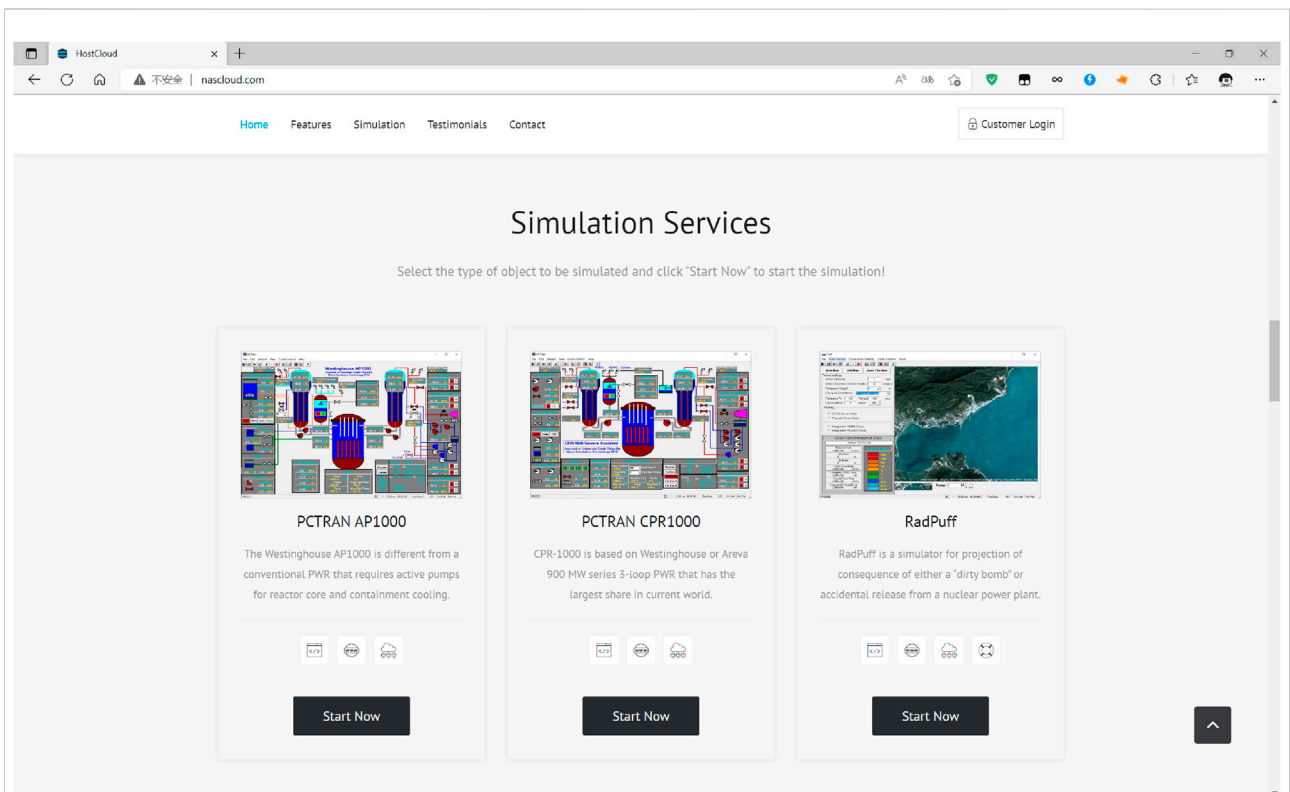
HostCloud

不安全 | nascloud.com

Home Features Simulation Testimonials Contact

Customer Login

Simulation Services

Select the type of object to be simulated and click "Start Now" to start the simulation!

Westinghouse AP1000

PCTRAN AP1000

The Westinghouse AP1000 is different from a conventional PWR that requires active pumps for reactor core and containment cooling.

Start Now

PCTRAN CPR1000

CPR-1000 is based on Westinghouse or Areva 900 MW series 3-loop PWR that has the largest share in current world.

Start Now

RadPuff

RadPuff is a simulator for projection of consequence of either a "dirty bomb" or accidental release from a nuclear power plant.

Start Now